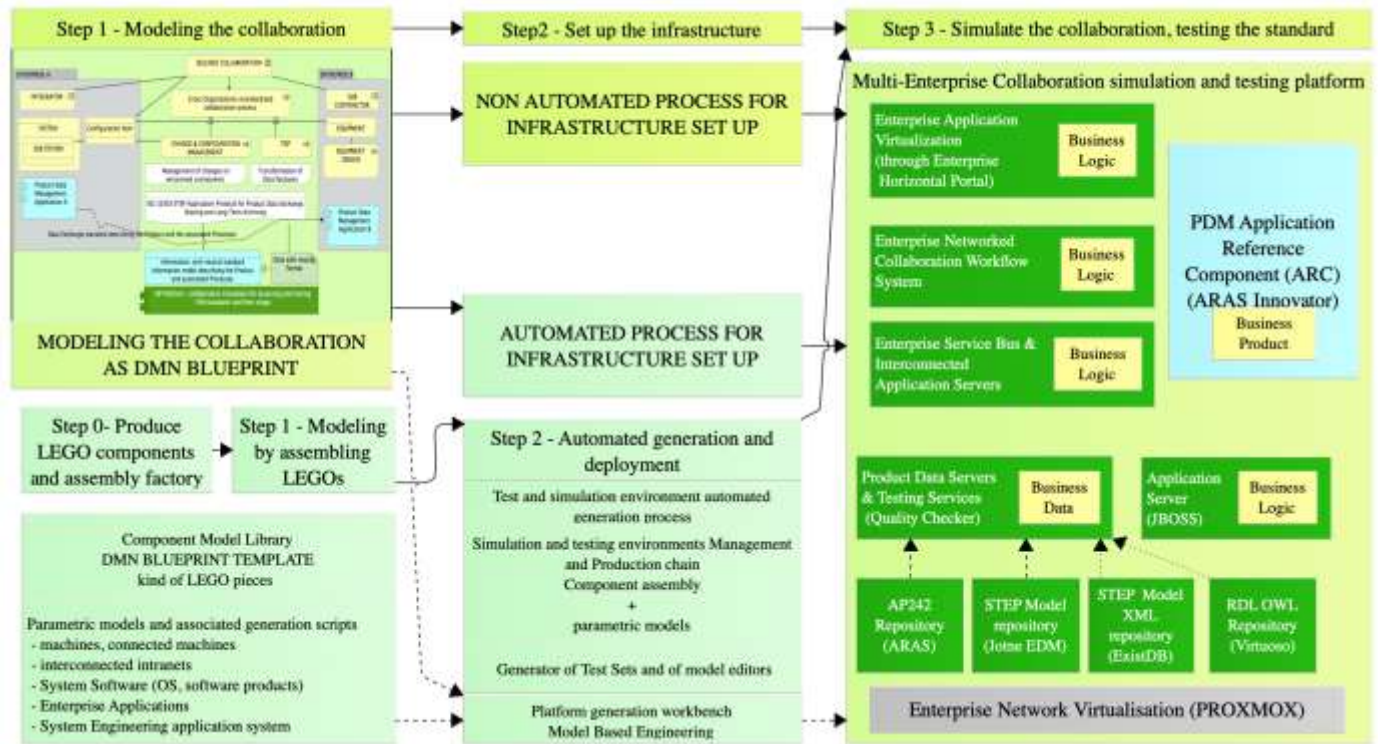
Step 1 - Modeling the collaboration

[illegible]

MODELING THE COLLABORATION AS DMN BLUEPRINT

Step2 - Set up the infrastructure

NON AUTOMATED PROCESS FOR INFRASTRUCTURE SET UP

AUTOMATED PROCESS FOR INFRASTRUCTURE SET UP

Step 3 - Simulate the collaboration, testing the standard

Multi-Enterprise Collaboration simulation and testing platform

Enterprise Application Virtualization (through Enterprise Horizontal Portal)

Business Logic

Enterprise Networked Collaboration Workflow System

Business Logic

Enterprise Service Bus & Interconnected Application Servers

Business Logic

PDM Application Reference Component (ARC) (ARAS Innovator)

Business Product

Product Data Servers & Testing Services (Quality Checker)

Business Data

Application Server (JBOSS)

Business Logic

AP242 Repository (ARAS)

STEP Model repository (Jotne EDM)

STEP Model XML repository (ExistDB)

RDL OWL Repository (Virtuoso)

Enterprise Network Virtualisation (PROXMOX)

Step 0- Produce LEGO components and assembly factory

Step 1 - Modeling by assembling LEGOs

Step 2 - Automated generation and deployment

Test and simulation environment automated generation process

Simulation and testing environments Management and Production chain
Component assembly
+
parametric models

Generator of Test Sets and of model editors

Platform generation workbench
Model Based Engineering

Component Model Library
DMN BLUEPRINT TEMPLATE
kind of LEGO pieces

Parametric models and associated generation scripts
- machines, connected machines
- interconnected intranets
- System Software (OS, software products)
- Enterprise Applications
- System Engineering application system